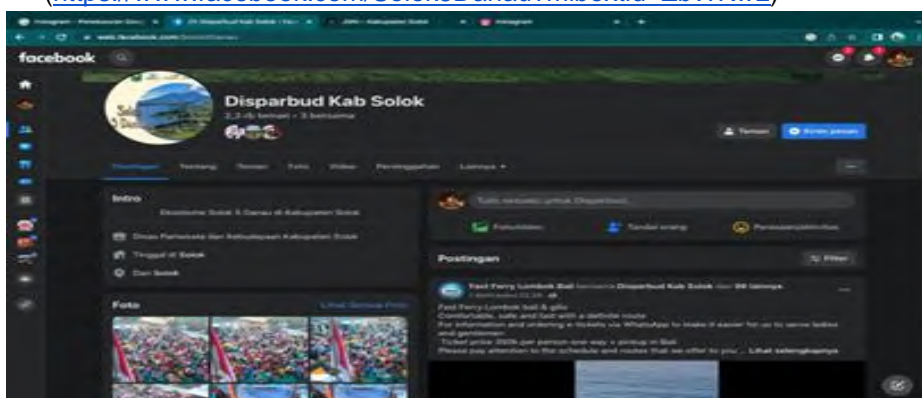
facebook

Disparbud Kab Solok

Teman

Kirim pesan

Postingan

Tentang

Teman

Foto

Video

Lainnya

Intro

Dinas Pariwisata dan Kebudayaan Kabupaten Solok

Tinggal di Solok

Dari Solok

Foto

Lihat Semua Foto

Postingan

Filter

Foto/video

Tandai orang

Perasaan/aktivitas

Fast Ferry Lombok Bali & gili
Comfortable, safe and fast with a definite route
For information and ordering e tickets via WhatsApp to make it easier for us to serve ladies and gentlemen
Ticket price 350k per person one way + pickup in Bali
Please pay attention to the schedule and routes that we offer to you ... Lihat selengkapnya